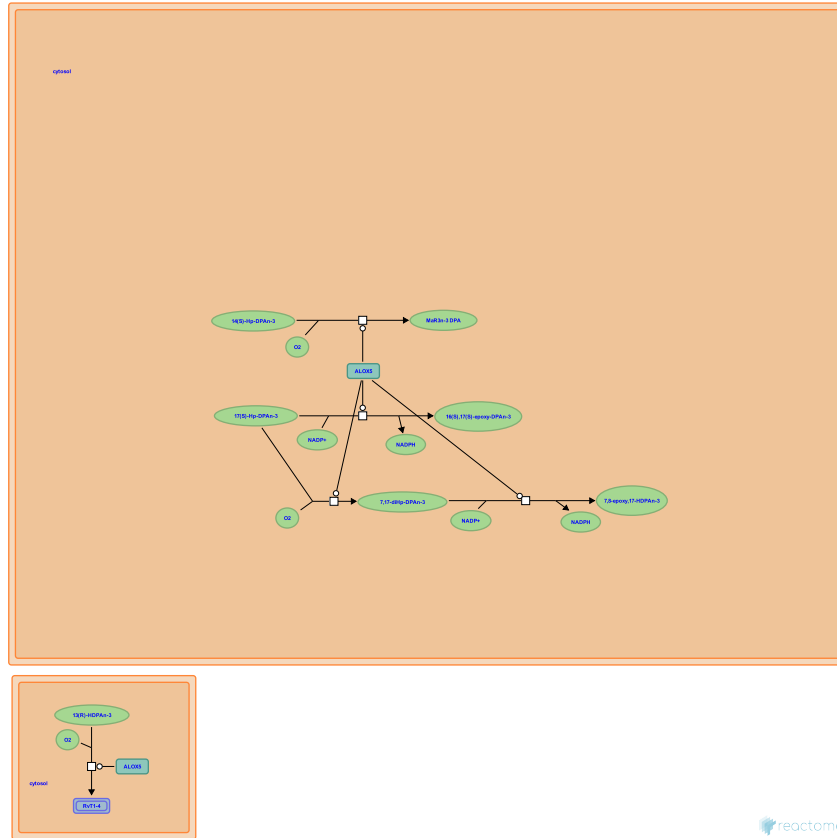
cytosol

14(S)-Hp-DPAn-3

MaR3n-3 DPA

O2

ALOX5

17(S)-Hp-DPAn-3

16(S),17(S)-epoxy-DPAn-3

NADP+

NADPH

7,17-diHp-DPAn-3

7,8-epoxy,17-HDPAn-3

O2

NADP+

NADPH

13(R)-HDPAn-3

O2

ALOX5

cytosol

RvT1-4

reactome